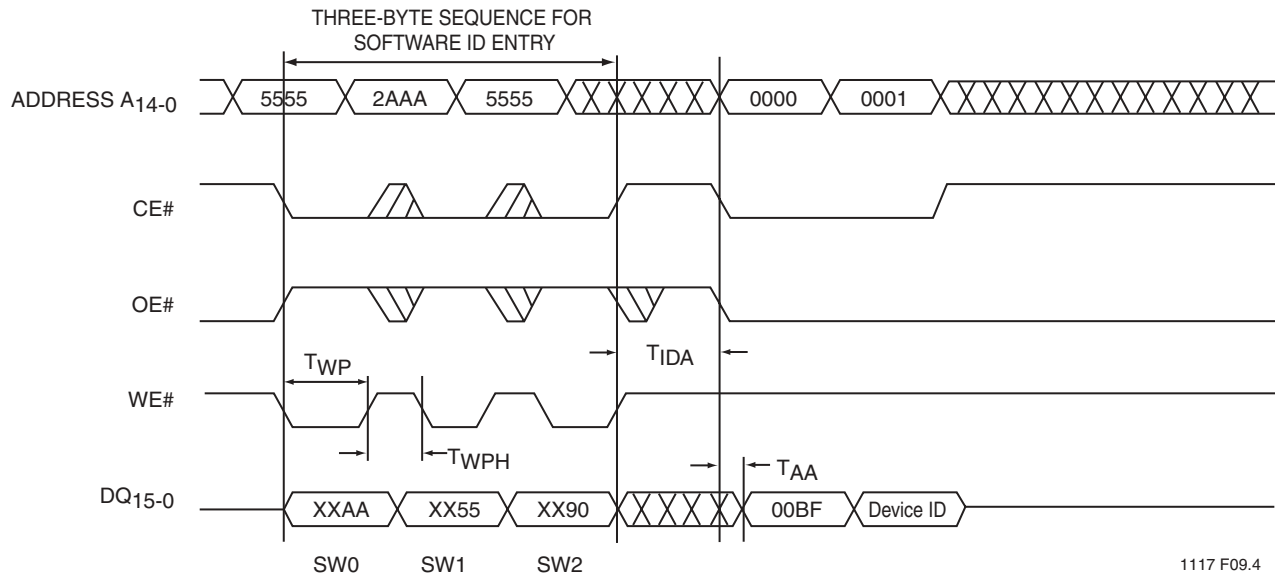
THREE-BYTE SEQUENCE FOR SOFTWARE ID ENTRY

ADDRESS $A_{14-0}$

5555

2AAA

5555

0000

0001

CE#

OE#

$T_{IDA}$

$T_{WP}$

WE#

$T_{WPH}$

$T_{AA}$

$DQ_{15-0}$

XXAA

XX55

XX90

00BF

Device ID

SW0

SW1

SW2

1117 F09.4